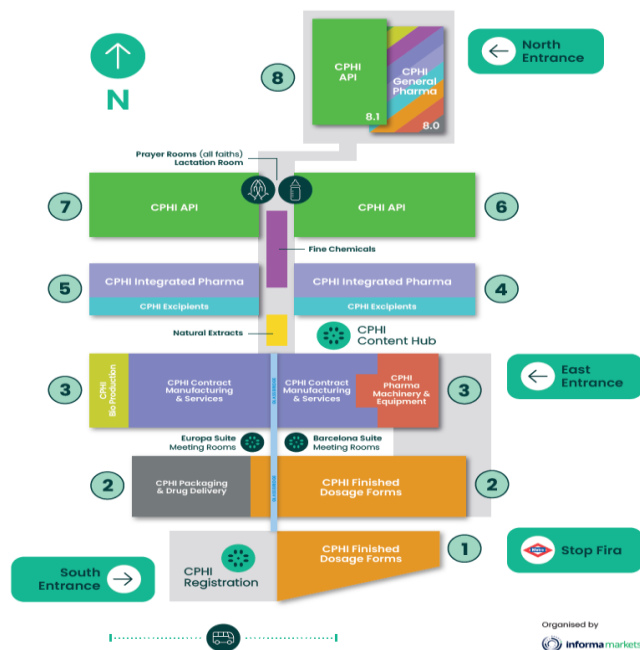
N

8

CPHI API
8.1

CPHI General Pharma
8.0

North Entrance

Prayer Rooms (all faiths)
Lactation Room

7

CPHI API

CPHI API

6

Fine Chemicals

5

CPHI Integrated Pharma
CPHI Excipients

CPHI Integrated Pharma
CPHI Excipients

4

Natural Extracts

CPHI Content Hub

3

CPHI Bio Production

CPHI Contract Manufacturing & Services

CPHI Contract Manufacturing & Services

CPHI Pharma Machinery & Equipment

3

East Entrance

Europa Suite Meeting Rooms

Barcelona Suite Meeting Rooms

2

CPHI Packaging & Drug Delivery

CPHI Finished Dosage Forms

2

1

Stop Fira

CPHI Registration

CPHI Finished Dosage Forms

South Entrance

Organised by
informa markets